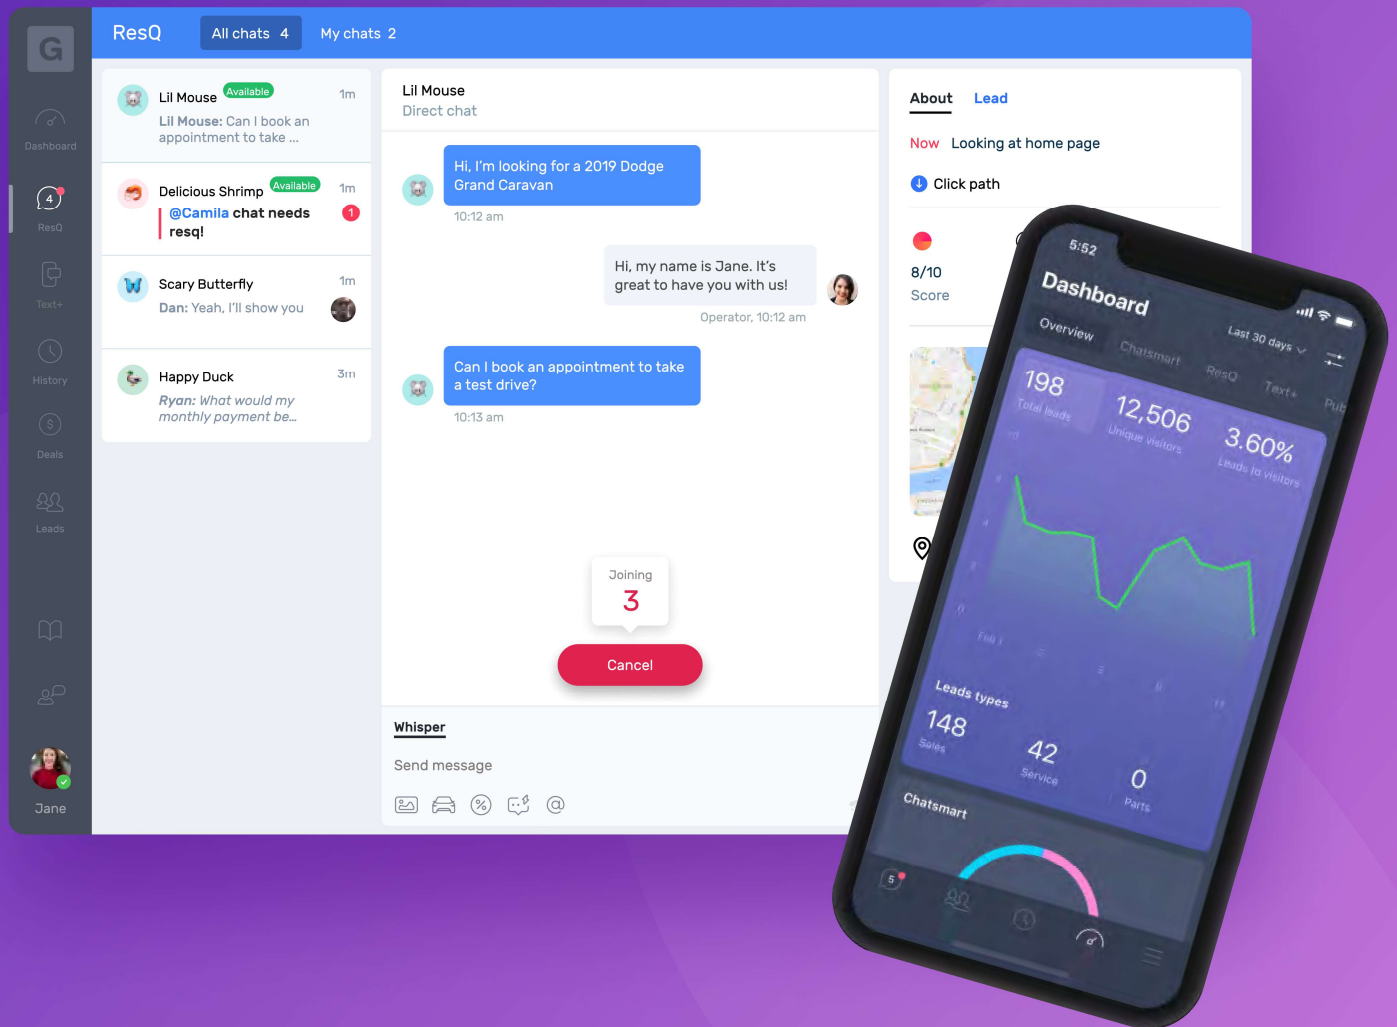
G

Dashboard

4

ResQ

Text+

History

Deals

Leads

Jane

ResQ All chats 4 My chats 2

Lil Mouse Available 1m
Lil Mouse: Can I book an appointment to take ...

Delicious Shrimp Available 1m
@Camila chat needs resq! 1

Scary Butterfly 1m
Dan: Yeah, I'll show you

Happy Duck 3m
Ryan: What would my monthly payment be...

Lil Mouse
Direct chat

Hi, I'm looking for a 2019 Dodge Grand Caravan
10:12 am

Hi, my name is Jane. It's great to have you with us!
Operator, 10:12 am

Can I book an appointment to take a test drive?
10:13 am

Joining
3

Cancel

Whisper

Send message

About Lead

Now Looking at home page

Click path

8/10
Score

5:52

Dashboard

Overview Chatsmart ResQ Text+ Pub

Last 30 days

198
Total leads

12,506
Unique visitors

3.60%
Leads to visitors

Leads types

148
Sales

42
Service

0
Parts

Chatsmart

5